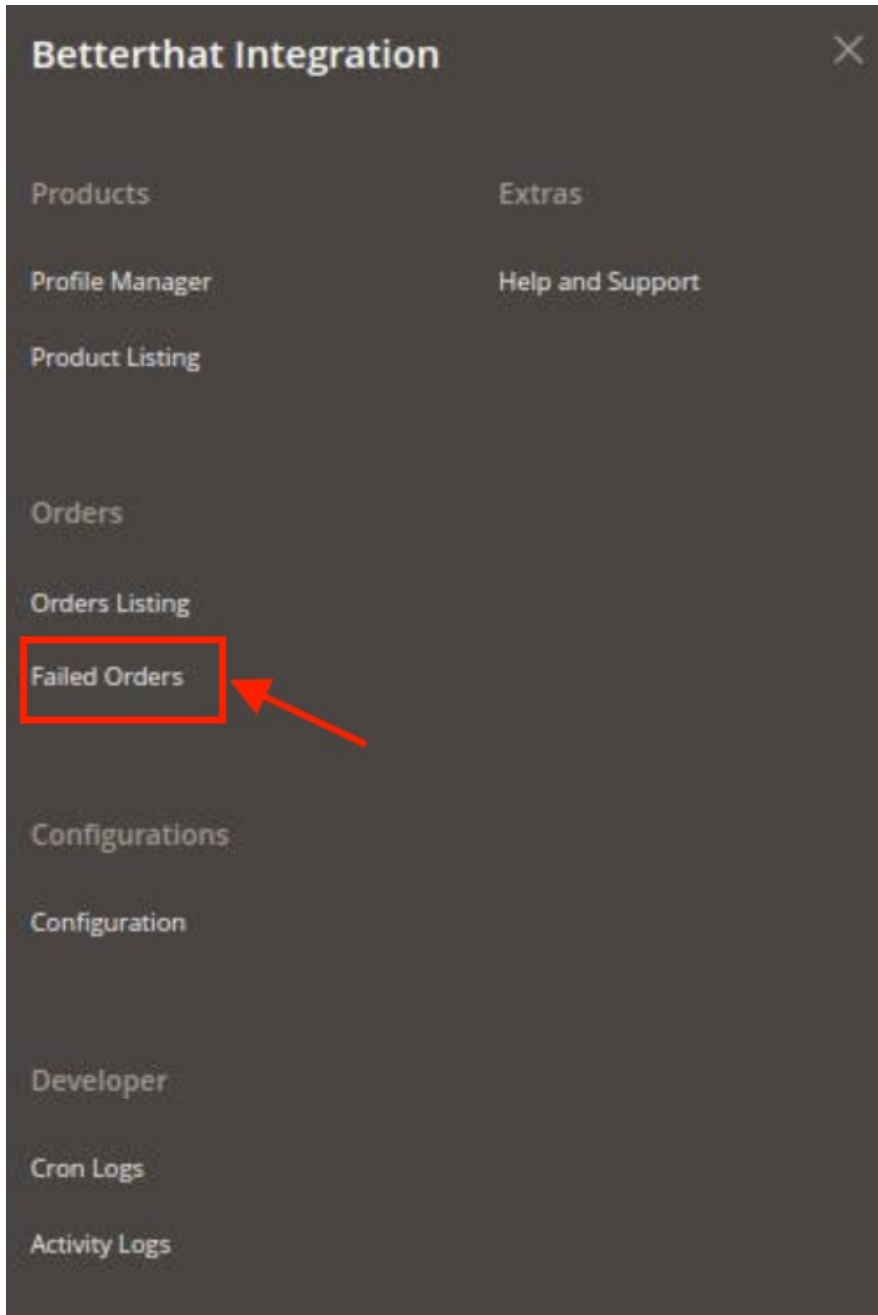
Betterthat Integration

×

Products

Profile Manager

Product Listing

Orders

Orders Listing

Failed Orders

Configurations

Configuration

Developer

Cron Logs

Activity Logs

Extras

Help and Support